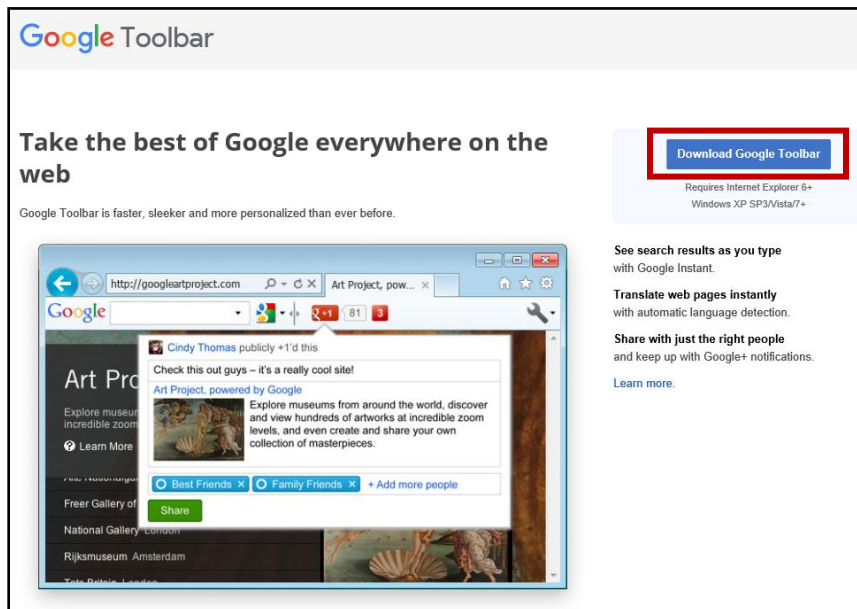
Google Toolbar

Take the best of Google everywhere on the web

Google Toolbar is faster, sleeker and more personalized than ever before.

http://googleartproject.com

Art Project, pow...

Google

+1

81

3

Cindy Thomas publicly +1'd this

Check this out guys – it's a really cool site!

Art Project, powered by Google

Explore museums from around the world, discover and view hundreds of artworks at incredible zoom levels, and even create and share your own collection of masterpieces.

Best Friends ✕

Family Friends ✕

+ Add more people

Share

Art Pro

Explore museum

incredible zoom

Learn More

Freer Gallery of

National Gallery London

Rijksmuseum Amsterdam

Download Google Toolbar

Requires Internet Explorer 6+

Windows XP SP3/Vista/7+

See search results as you type
with Google Instant.

Translate web pages instantly
with automatic language detection.

Share with just the right people
and keep up with Google+ notifications.

Learn more.